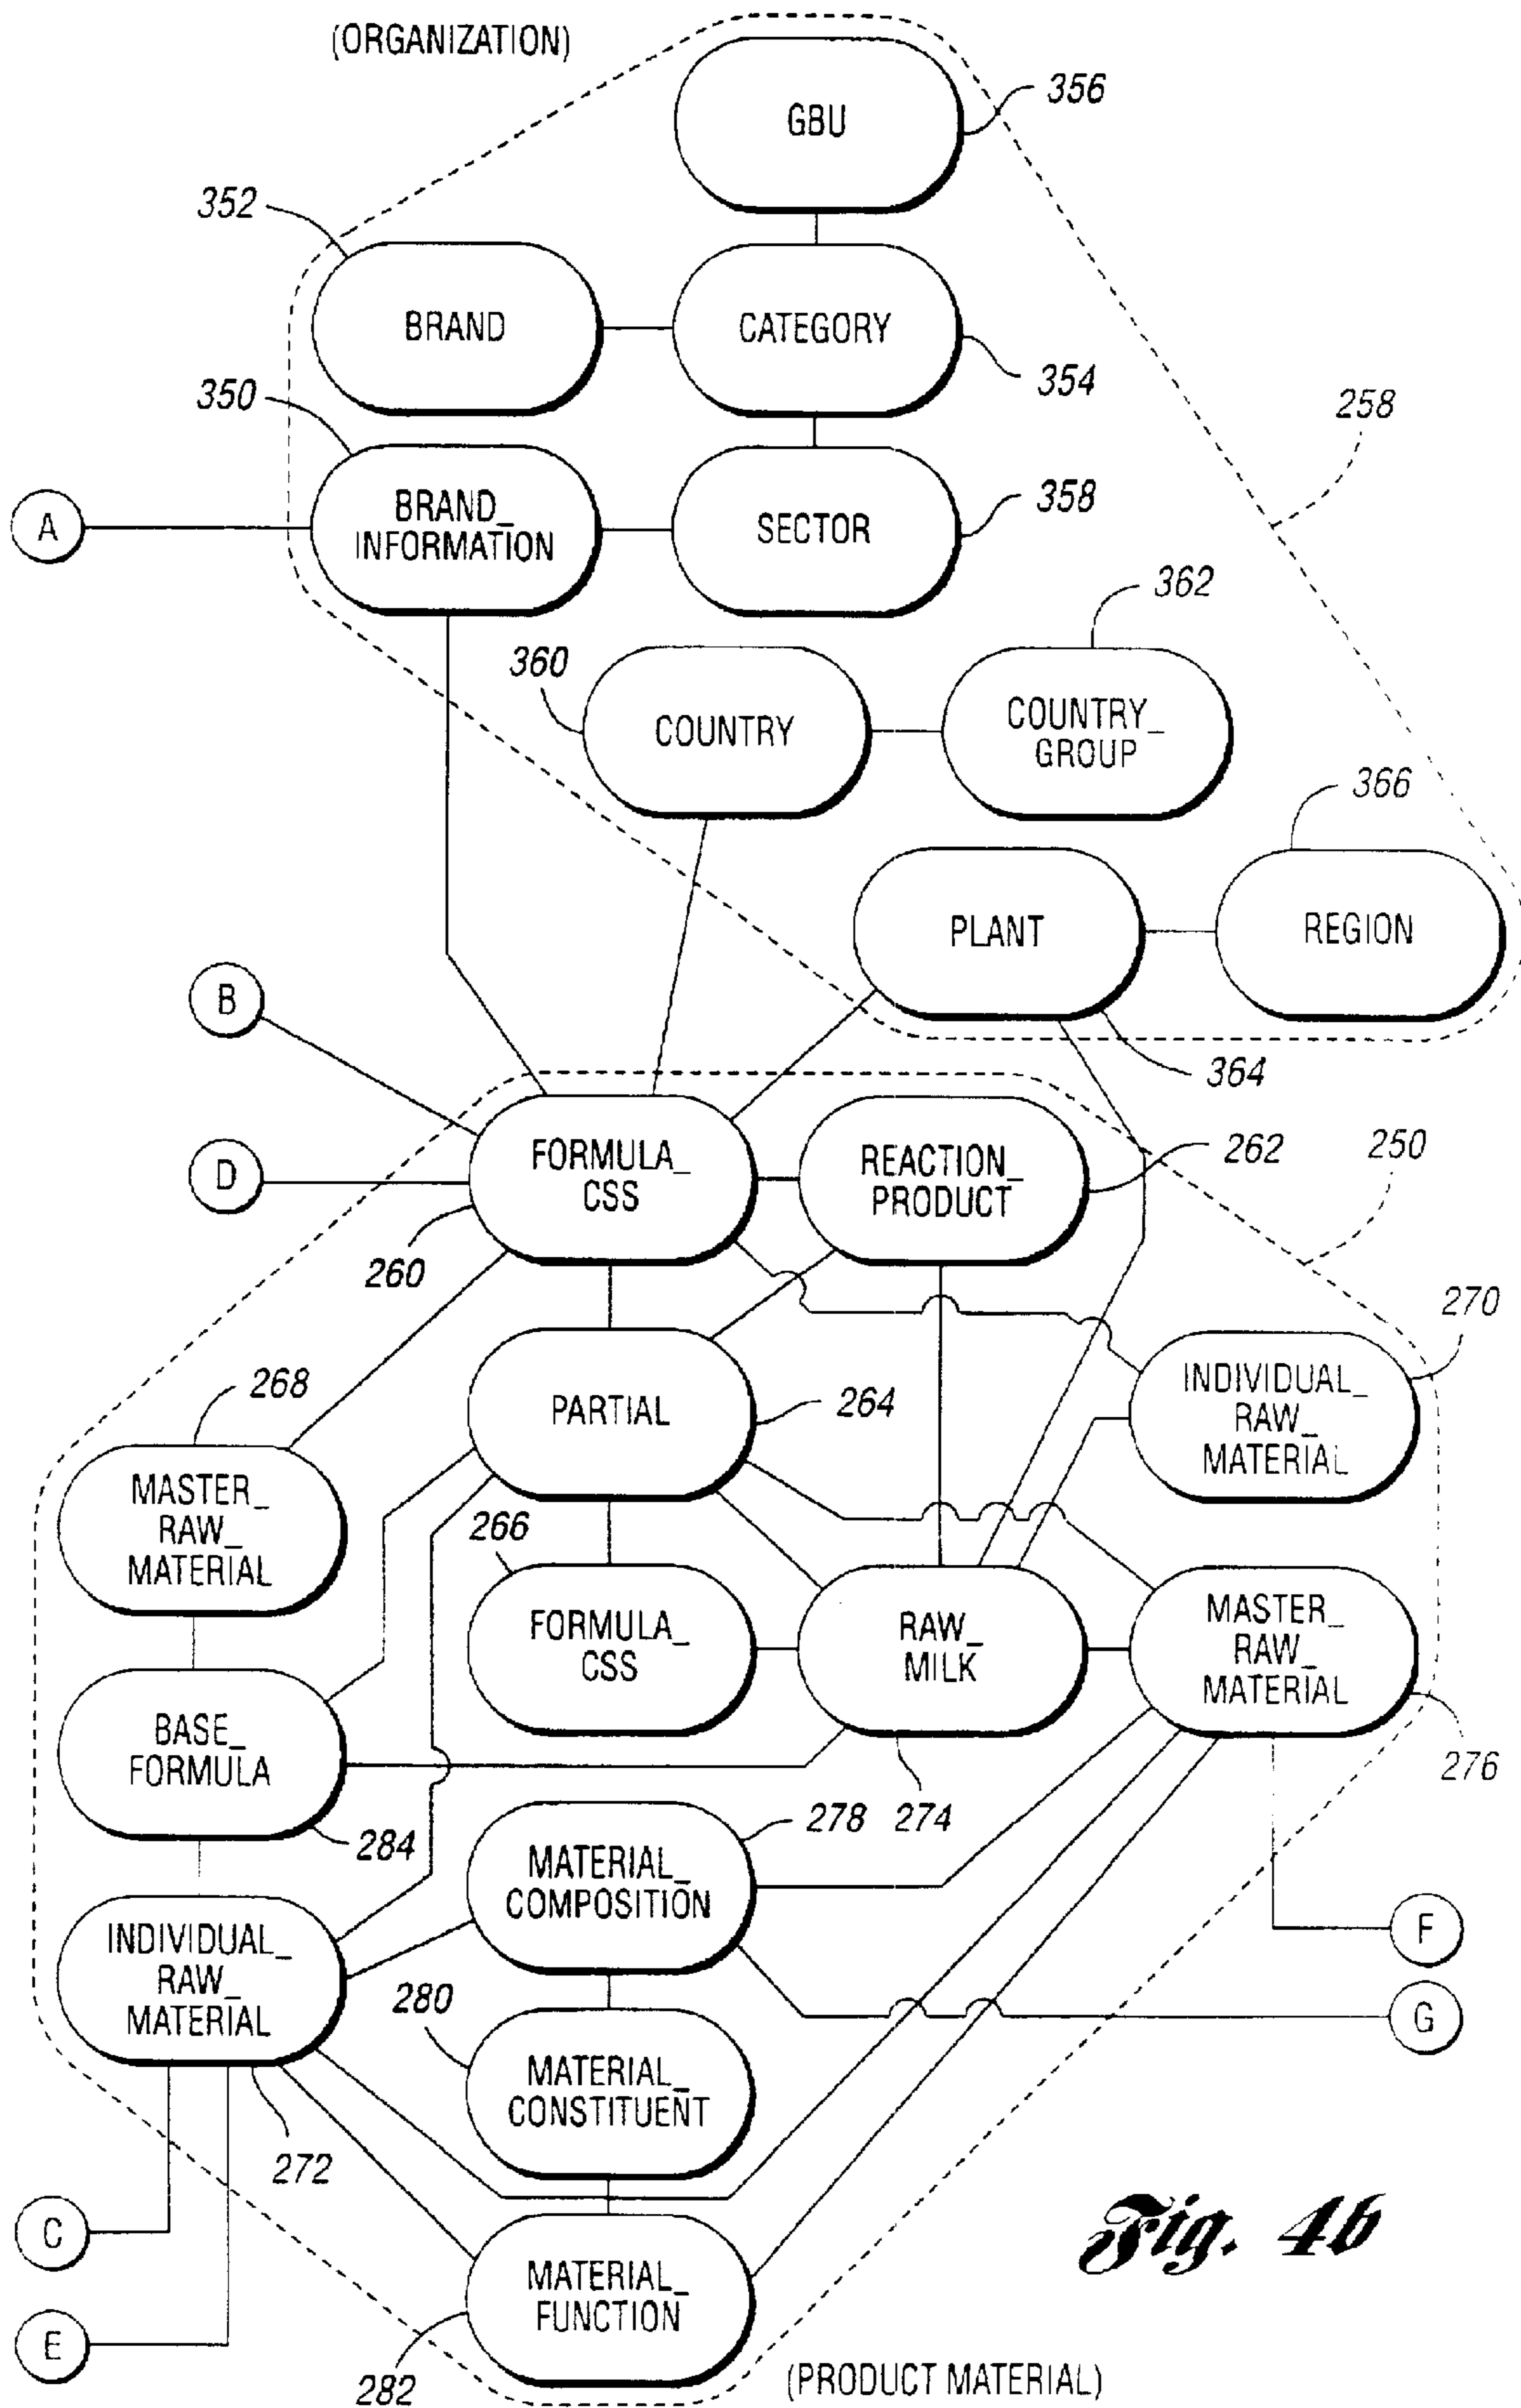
(ORGANIZATION)

GBU
356

352
BRAND
CATEGORY
354

350
258
A
BRAND_ INFORMATION
SECTOR
358

362
360
COUNTRY
COUNTRY_ GROUP

366
PLANT
REGION

B
364

D
FORMULA_ CSS
REACTION_ PRODUCT
262
250

260
270

268
PARTIAL
264
INDIVIDUAL_ RAW_ MATERIAL

MASTER_ RAW_ MATERIAL
266

FORMULA_ CSS
RAW_ MILK
MASTER_ RAW_ MATERIAL

BASE_ FORMULA
276

284
278
274

MATERIAL_ COMPOSITION

INDIVIDUAL_ RAW_ MATERIAL
F

280
G

MATERIAL_ CONSTITUENT

272

C
Fig. 4b

MATERIAL_ FUNCTION

E

282
(PRODUCT MATERIAL)